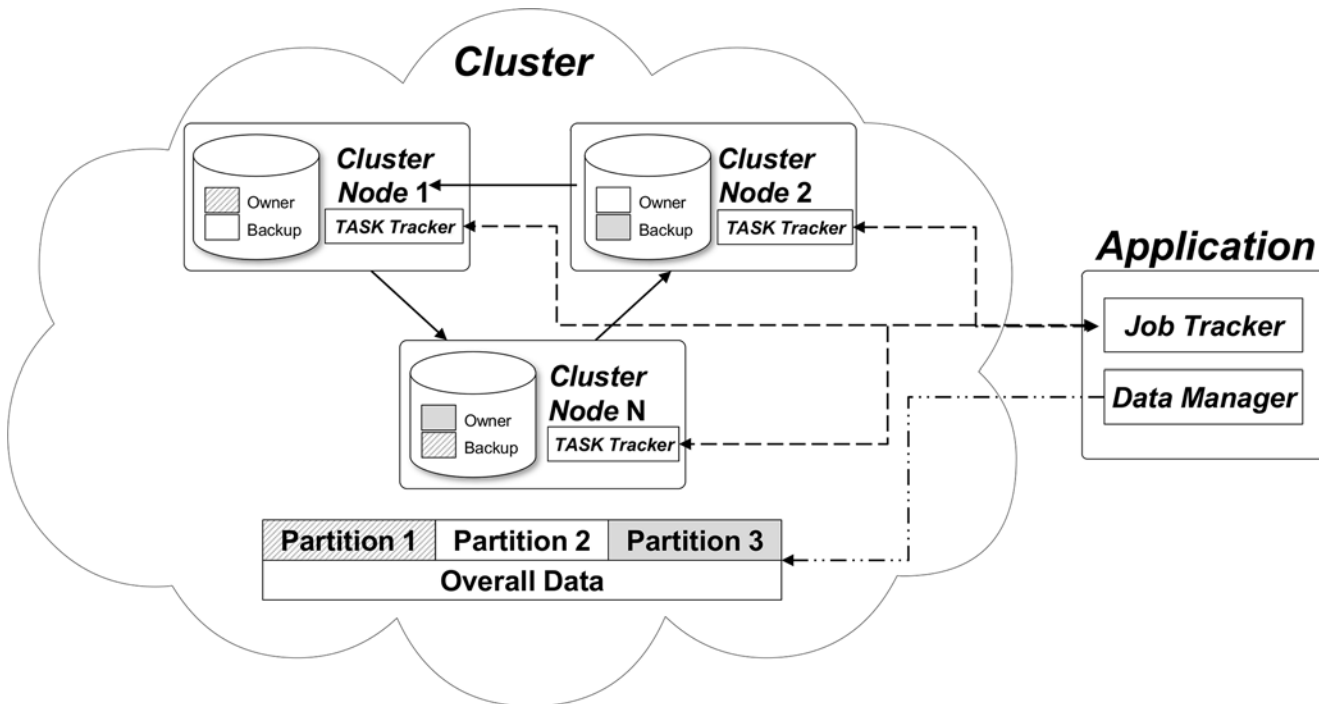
Cluster

Owner
Backup
Cluster Node 1
TASK Tracker

Owner
Backup
Cluster Node 2
TASK Tracker

Owner
Backup
Cluster Node N
TASK Tracker

| Partition 1 | Partition 2 | Partition 3 |
|---|---|---|
| Overall Data | | |

Application
Job Tracker
Data Manager